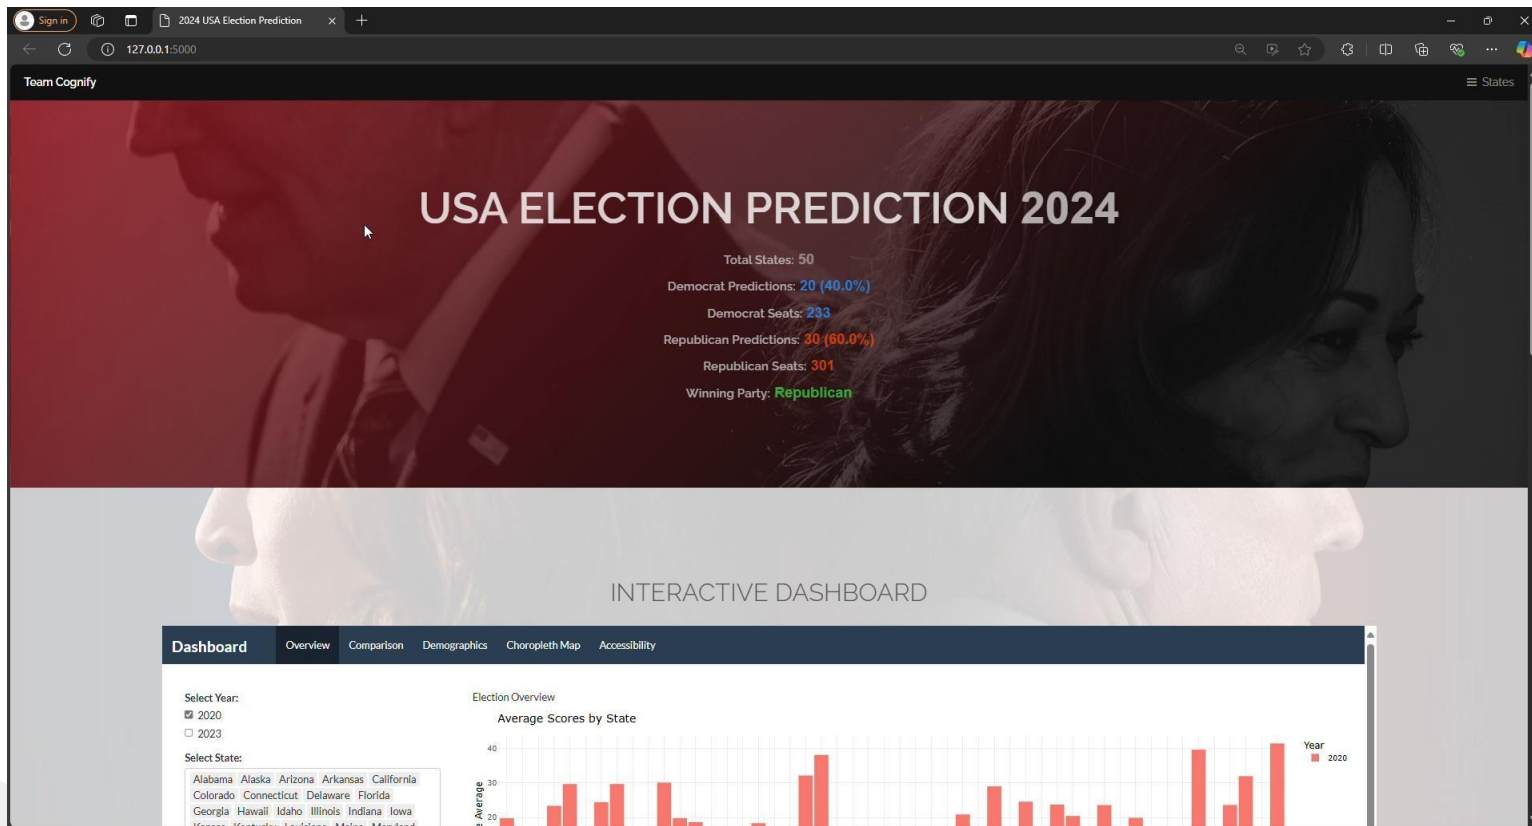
Sign in
2024 USA Election Prediction
127.0.0.1:5000

Team Cognify
☰ States

USA ELECTION PREDICTION 2024

Total States: 50
Democrat Predictions: 20 (40.0%)
Democrat Seats: 233
Republican Predictions: 30 (60.0%)
Republican Seats: 301
Winning Party: Republican

INTERACTIVE DASHBOARD

Dashboard
Overview
Comparison
Demographics
Choropleth Map
Accessibility

Select Year:
2020
2023

Select State:
Alabama Alaska Arizona Arkansas California Colorado Connecticut Delaware Florida Georgia Hawaii Idaho Illinois Indiana Iowa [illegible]

Election Overview
Average Scores by State
Year
2020
40
30
20
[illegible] Average